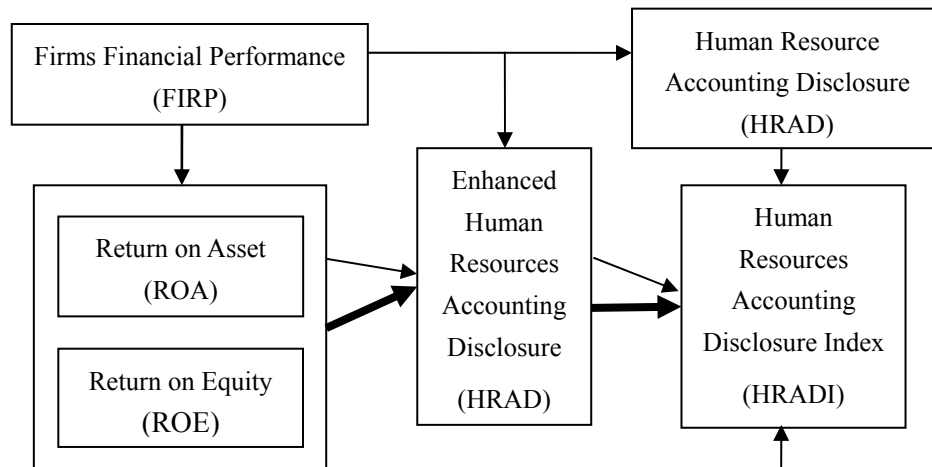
Firms Financial Performance (FIRP)

Human Resource Accounting Disclosure (HRAD)

Return on Asset (ROA)

Return on Equity (ROE)

Enhanced Human Resources Accounting Disclosure (HRAD)

Human Resources Accounting Disclosure Index (HRADI)